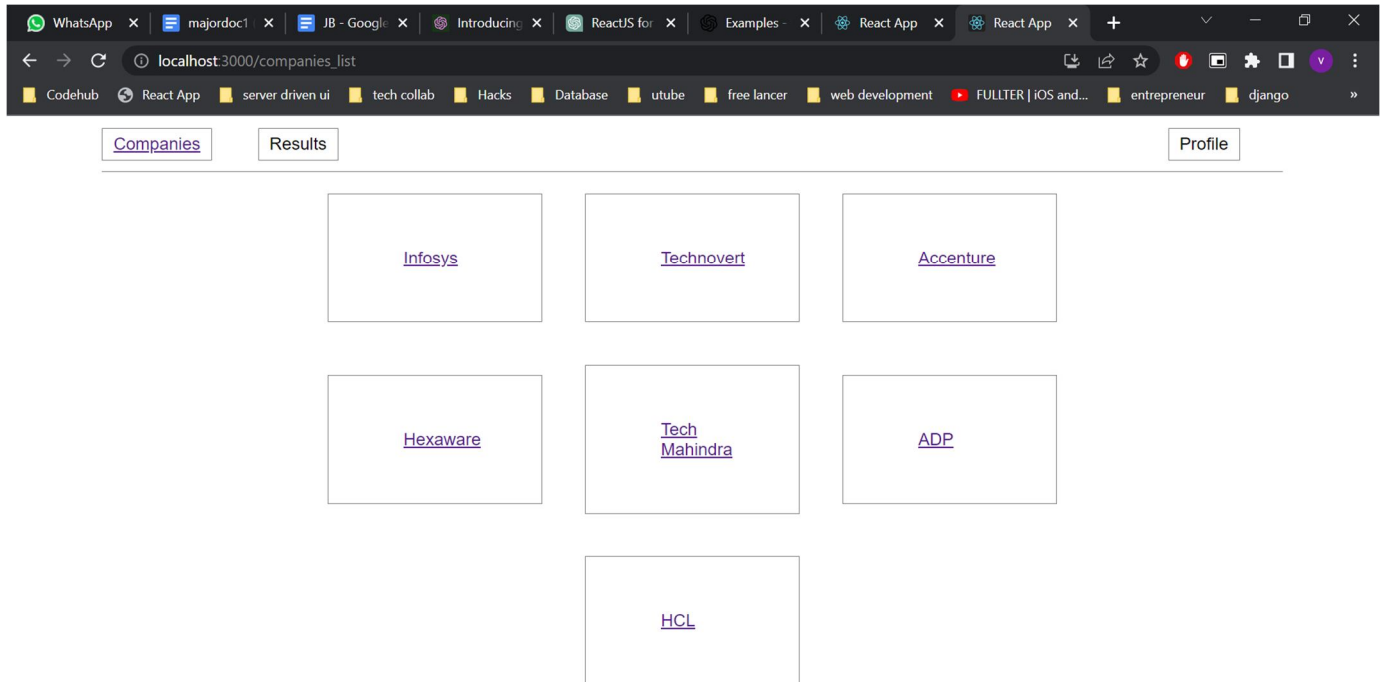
WhatsApp ✕ majordoc1 ✕ JB - Google ✕ Introducing ✕ ReactJS for ✕ Examples - ✕ React App ✕ React App ✕ +

localhost:3000/companies_list

Codehub React App server driven ui tech collab Hacks Database utube free lancer web development FULLTER | iOS and... entrepreneur django »

Companies Results Profile

Infosys

Technovert

Accenture

Hexaware

Tech Mahindra

ADP

HCL